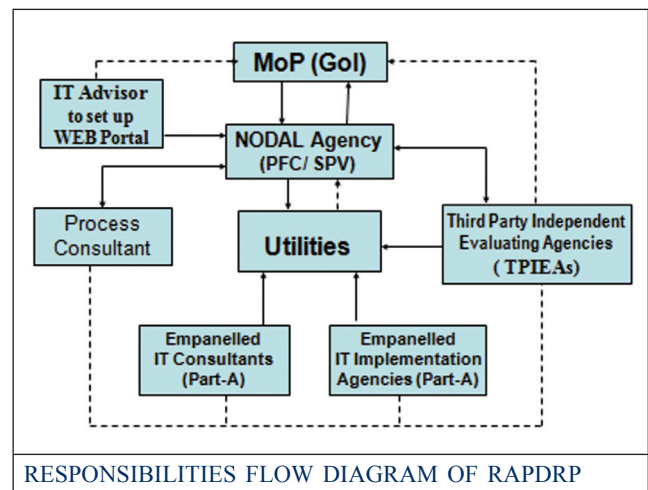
MoP (GoI)

IT Advisor to set up WEB Portal

NODAL Agency (PFC/ SPV)

Process Consultant

Utilities

Third Party Independent Evaluating Agencies ( TPIEAs)

Empanelled IT Consultants (Part-A)

Empanelled IT Implementation Agencies (Part-A)

RESPONSIBILITIES FLOW DIAGRAM OF RAPDRP